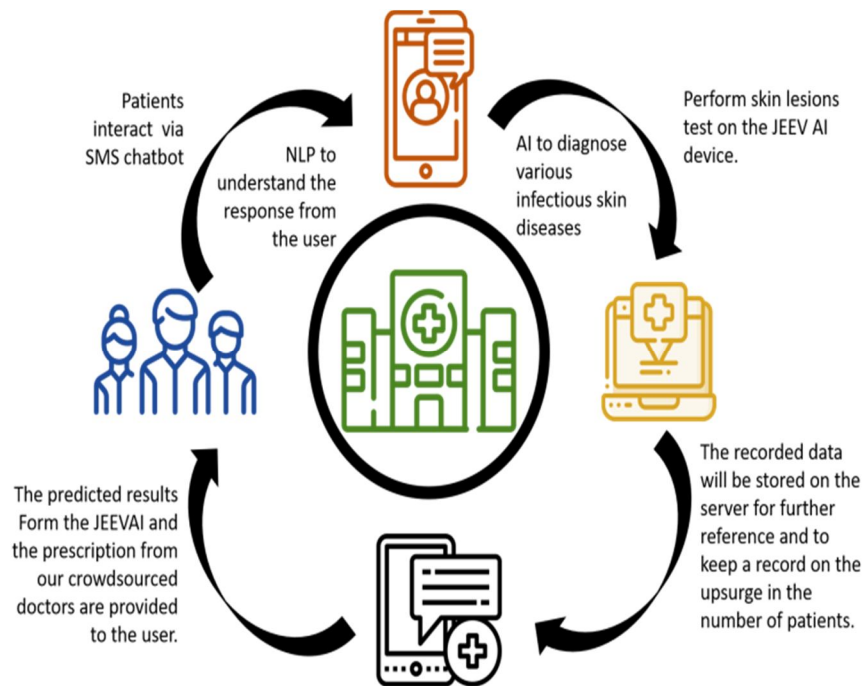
Patients interact via SMS chatbot

NLP to understand the response from the user

AI to diagnose various infectious skin diseases

Perform skin lesions test on the JEEV AI device.

The recorded data will be stored on the server for further reference and to keep a record on the upsurge in the number of patients.

The predicted results Form the JEEVAI and the prescription from our crowdsourced doctors are provided to the user.